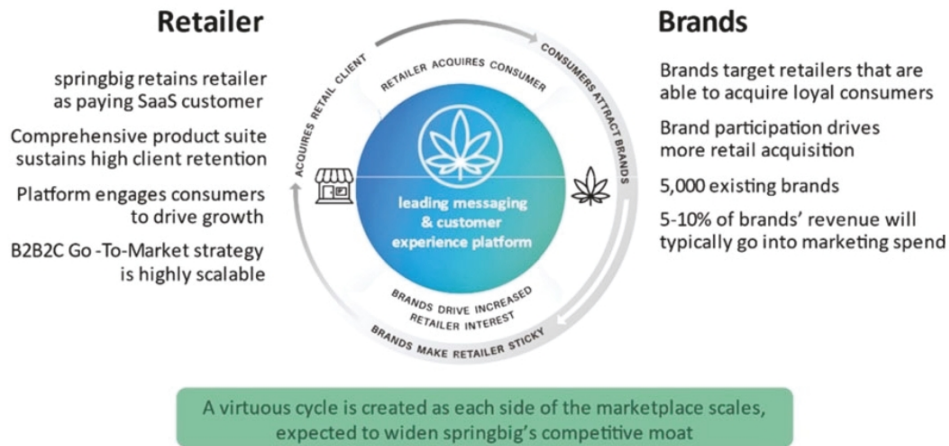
Retailer

springbig retains retailer as paying SaaS customer

Comprehensive product suite sustains high client retention

Platform engages consumers to drive growth

B2B2C Go -To-Market strategy is highly scalable

ACQUIRES RETAIL CLIENT

RETAILER ACQUIRES CONSUMER

CONSUMERS ATTRACT BRANDS

leading messaging & customer experience platform

BRANDS DRIVE INCREASED RETAILER INTEREST

BRANDS MAKE RETAILER STICKY

Brands

Brands target retailers that are able to acquire loyal consumers

Brand participation drives more retail acquisition

5,000 existing brands

5-10% of brands' revenue will typically go into marketing spend

A virtuous cycle is created as each side of the marketplace scales, expected to widen springbig's competitive moat